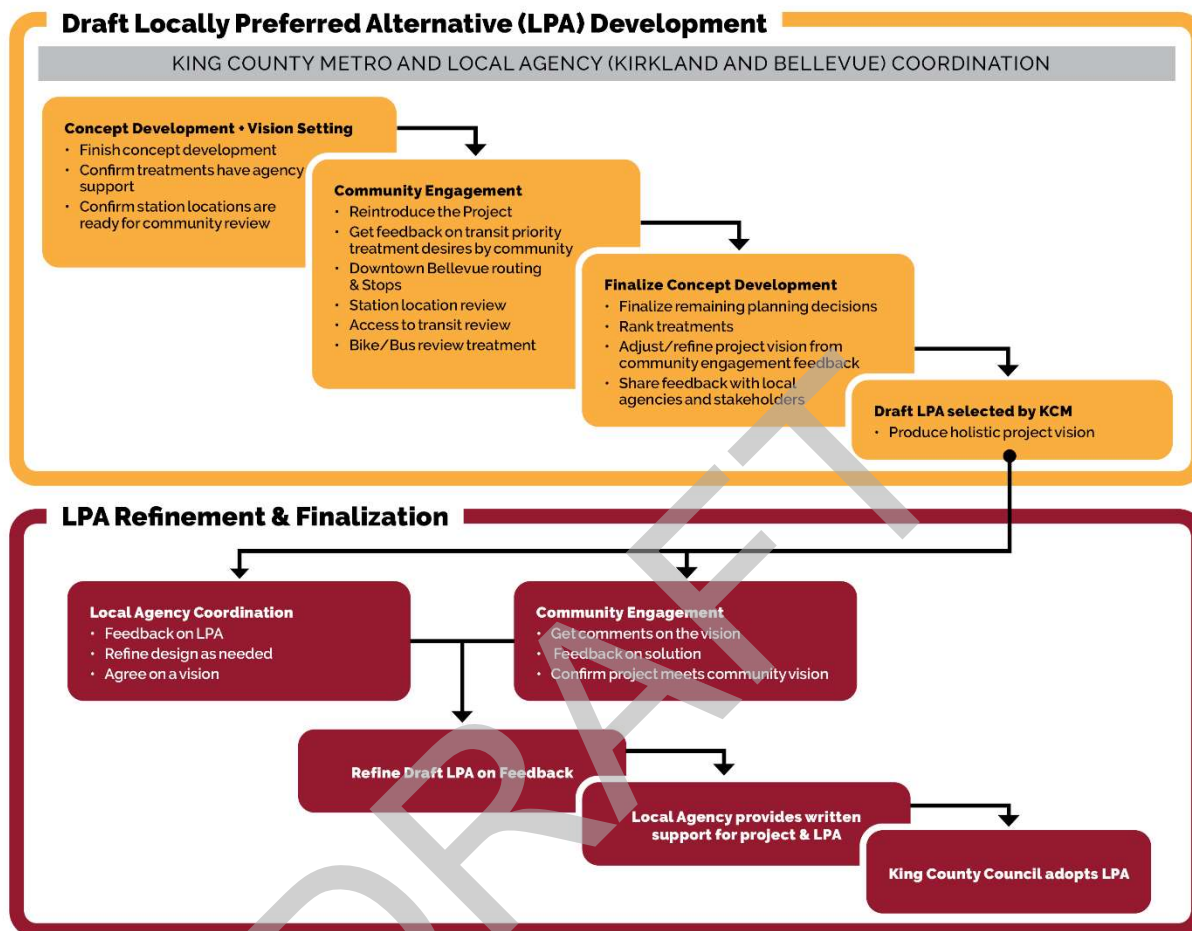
Draft Locally Preferred Alternative (LPA) Development

KING COUNTY METRO AND LOCAL AGENCY (KIRKLAND AND BELLEVUE) COORDINATION

Concept Development • Vision Setting
- Finish concept development
- Confirm treatments have agency support
- Confirm station locations are ready for community review

Community Engagement
- Reintroduce the Project
- Get feedback on transit priority treatment desires by community
- Downtown Bellevue routing & Stops
- Station location review
- Access to transit review
- Bike/Bus review treatment

Finalize Concept Development
- Finalize remaining planning decisions
- Rank treatments
- Adjust/refine project vision from community engagement feedback
- Share feedback with local agencies and stakeholders

Draft LPA selected by KCM
- Produce holistic project vision

LPA Refinement & Finalization

Local Agency Coordination
- Feedback on LPA
- Refine design as needed
- Agree on a vision

Community Engagement
- Get comments on the vision
- Feedback on solution
- Confirm project meets community vision

Refine Draft LPA on Feedback

Local Agency provides written support for project & LPA

King County Council adopts LPA

DRAFT